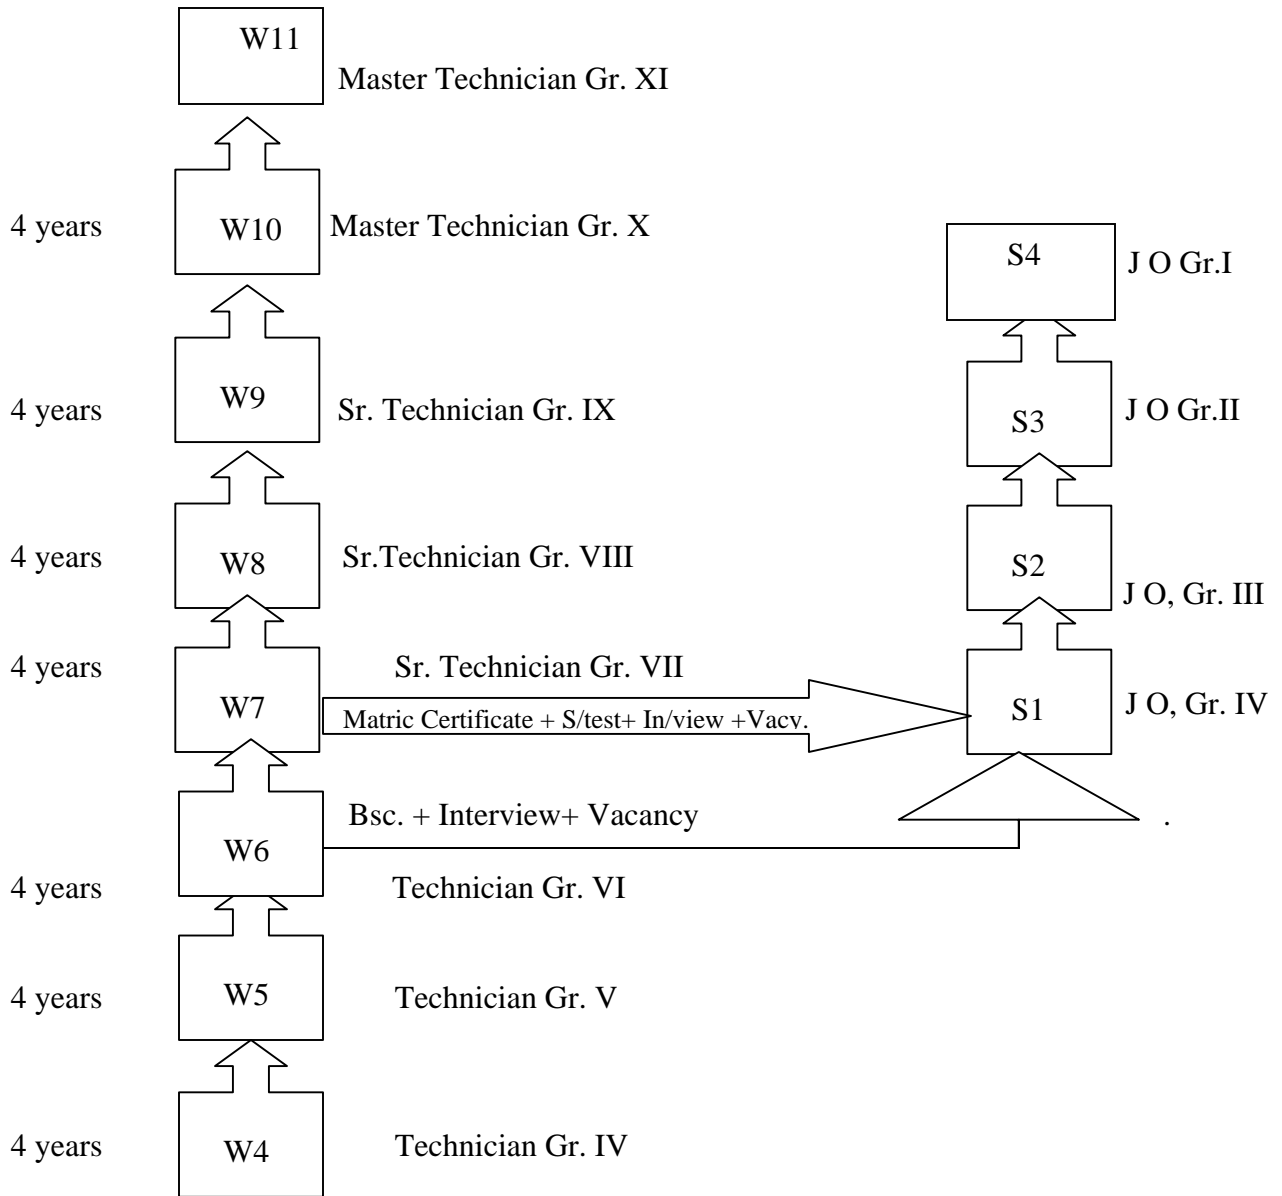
W11 Master Technician Gr. XI

4 years W10 Master Technician Gr. X

S4 J O Gr.I

4 years W9 Sr. Technician Gr. IX

S3 J O Gr.II

4 years W8 Sr.Technician Gr. VIII

S2 J O, Gr. III

4 years W7 Sr. Technician Gr. VII

Matric Certificate + S/test+ In/view +Vacy.

S1 J O, Gr. IV

W6 Bsc. + Interview+ Vacancy

.

4 years Technician Gr. VI

4 years W5 Technician Gr. V

4 years W4 Technician Gr. IV